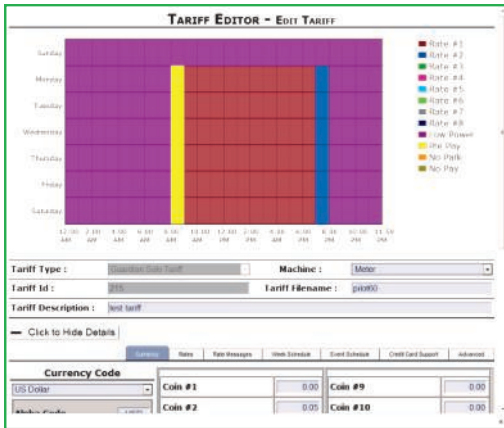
Tariff Editor - Edit Tariff

Sunday
Monday
Tuesday
Wednesday
Thursday
Friday
Saturday

12:00 AM
2:00 AM
4:00 AM
6:00 AM
8:00 AM
10:00 AM
12:00 PM
2:00 PM
4:00 PM
6:00 PM
8:00 PM
10:00 PM
11:59 PM

Rate #1
Rate #2
Rate #3
Rate #4
Rate #5
Rate #6
Rate #7
Rate #8
Low Power
Pre Pay
No Park
No Pay

Tariff Type : Guardian Sub Tariff
Machine : Meter
Tariff Id : 215
Tariff Filename : pxlo60
Tariff Description : test tariff

Click to Hide Details

Currency
Rates
Rate Messages
Week Schedule
Event Schedule
Credit Card Support
Advanced

Currency Code
US Dollar
Alpha Code USD

| Coin #1 | 0.00 | Coin #9 | 0.00 |
|---|---|---|---|
| Coin #2 | 0.05 | Coin #10 | 0.00 |